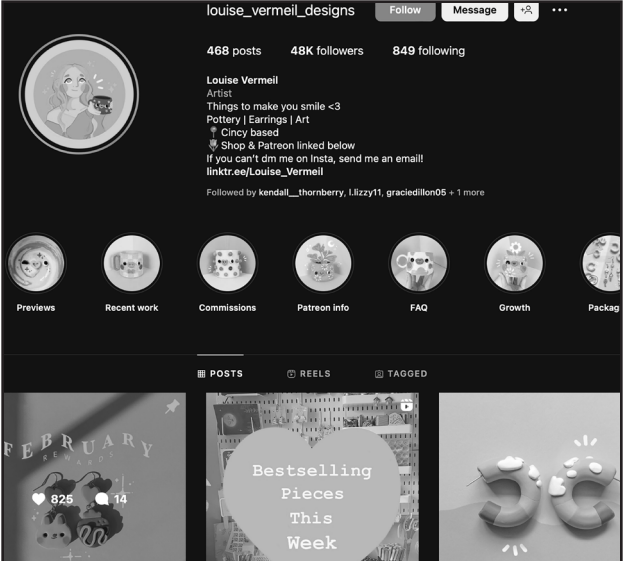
louise_vermeil_designs Follow Message

468 posts 48K followers 849 following

Louise Vermeil
Artist
Things to make you smile <3
Pottery | Earrings | Art
📍 Cincy based
🌷 Shop & Patreon linked below
If you can't dm me on Insta, send me an email!
linktr.ee/Louise_Vermeil

Followed by kendall__thornberry, l.lizzy11, graciedillon05 + 1 more

Previews Recent work Commissions Patreon info FAQ Growth Packag

POSTS REELS TAGGED

FEBRUARY REWARDS

825 14

Bestselling Pieces This Week